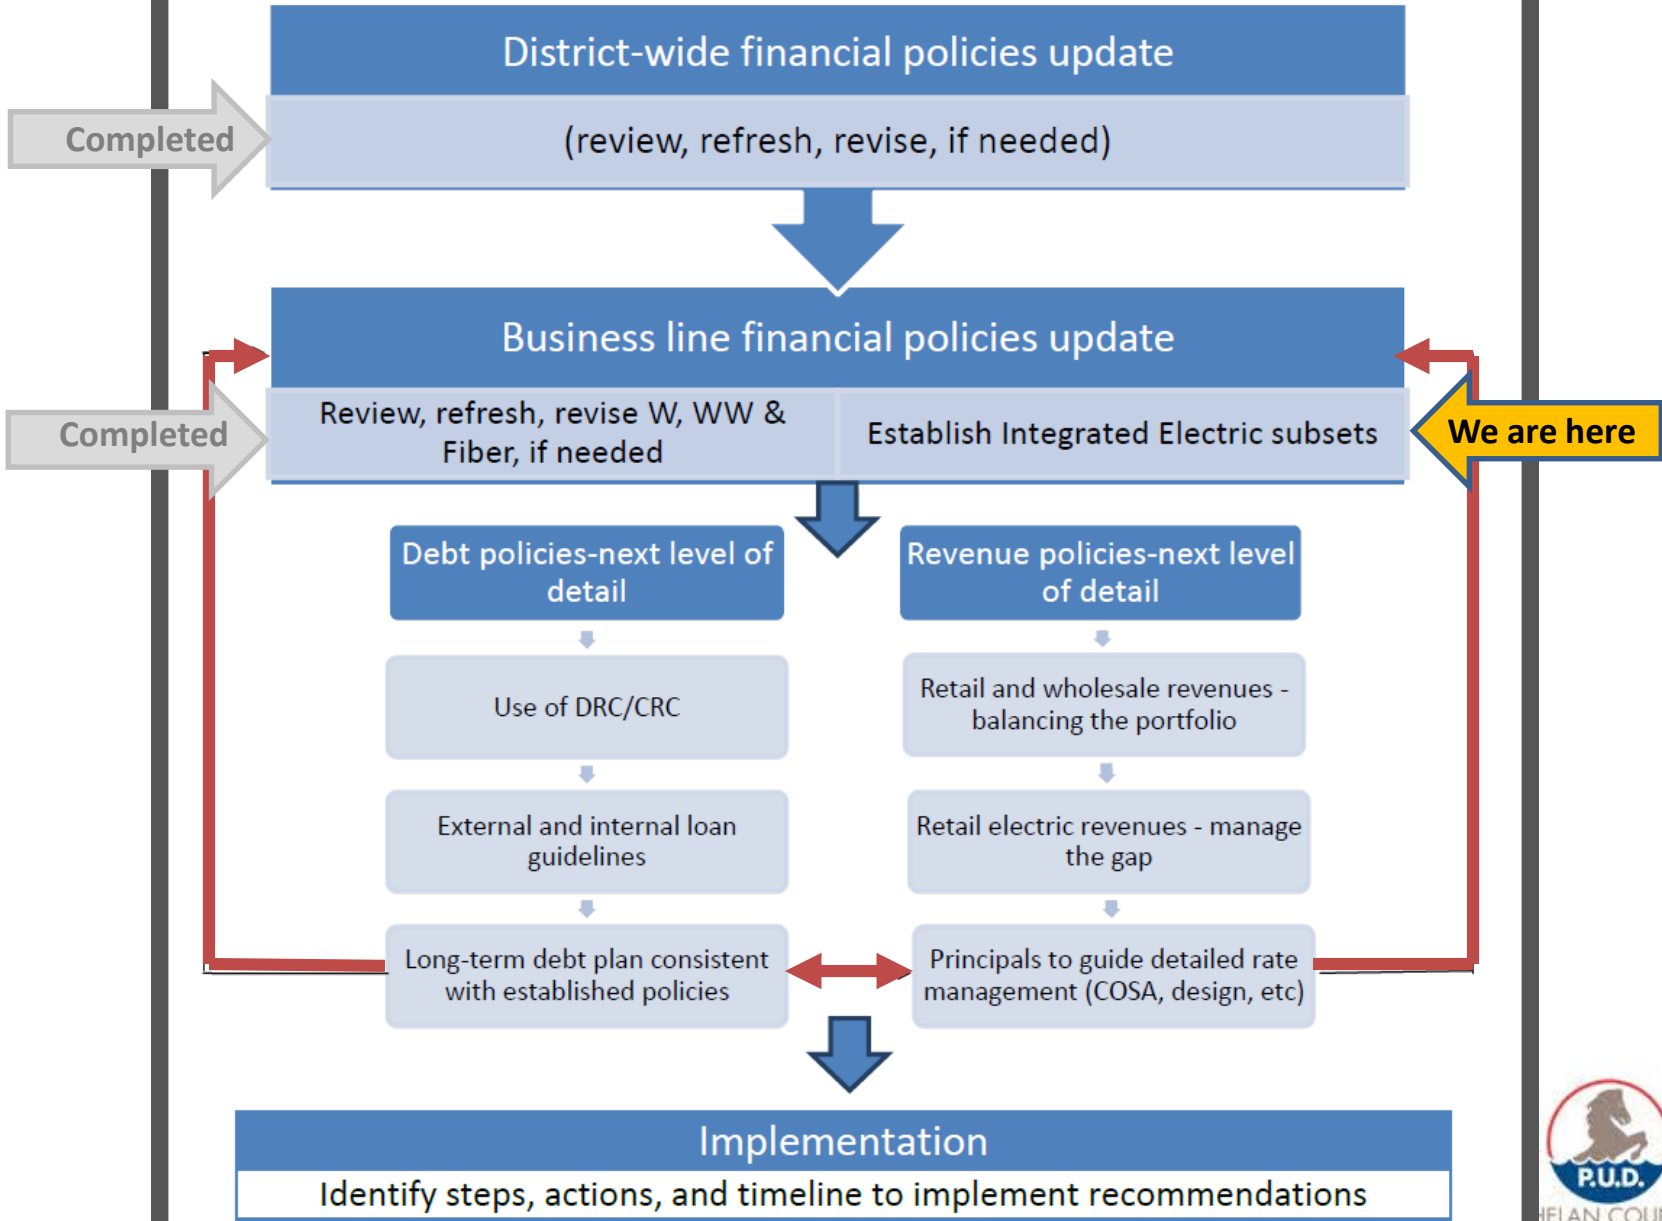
District-wide financial policies update

(review, refresh, revise, if needed)

Completed

Business line financial policies update

Completed

Review, refresh, revise W, WW & Fiber, if needed

Establish Integrated Electric subsets

We are here

Debt policies-next level of detail

Use of DRC/CRC

External and internal loan guidelines

Long-term debt plan consistent with established policies

Revenue policies-next level of detail

Retail and wholesale revenues - balancing the portfolio

Retail electric revenues - manage the gap

Principals to guide detailed rate management (COSA, design, etc)

Implementation

Identify steps, actions, and timeline to implement recommendations

P.U.D.

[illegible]ELAN COU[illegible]